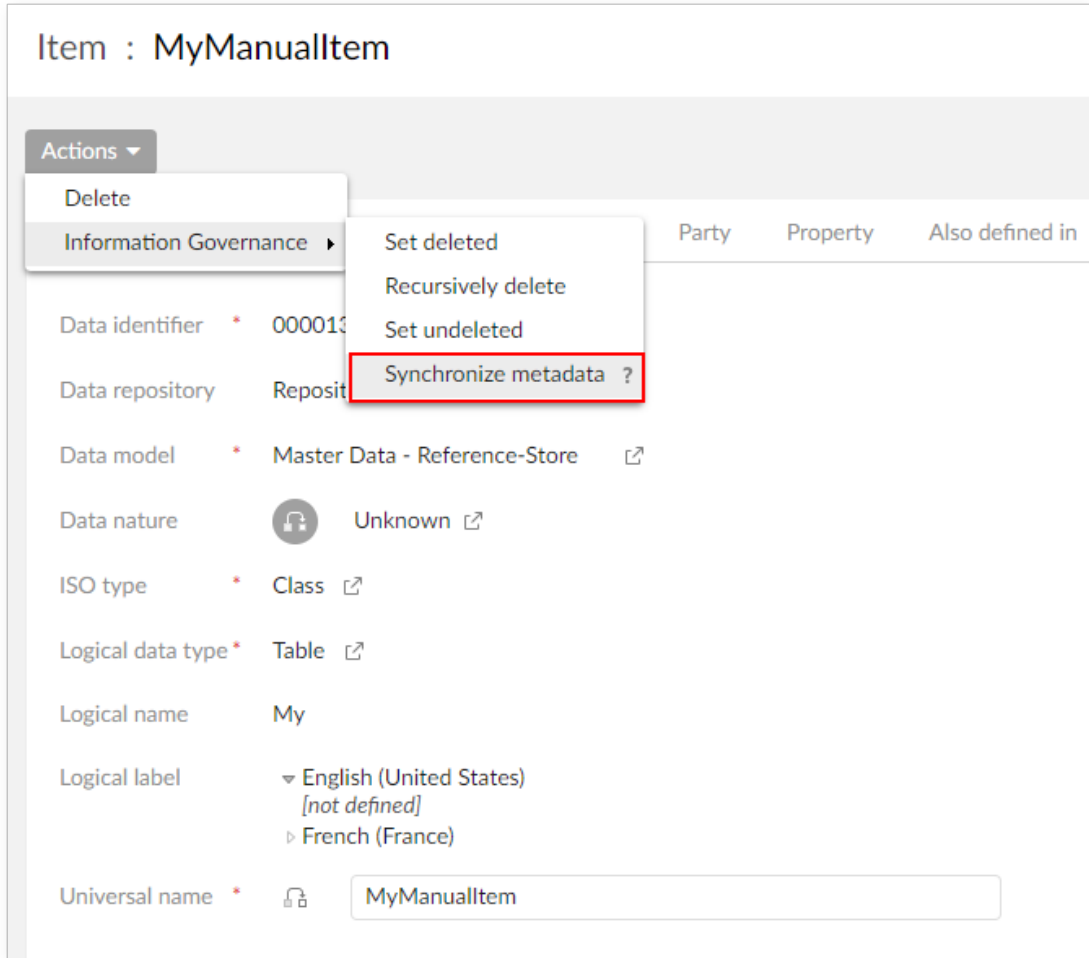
Item : MyManualItem

Actions

Delete

Information Governance

Set deleted

Recursively delete

Set undeleted

Synchronize metadata ?

Party Property Also defined in

Data identifier * 00001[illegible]

Data repository Reposit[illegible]

Data model * Master Data - Reference-Store

Data nature Unknown

ISO type * Class

Logical data type * Table

Logical name My

Logical label English (United States)
[not defined]
French (France)

Universal name * MyManualItem